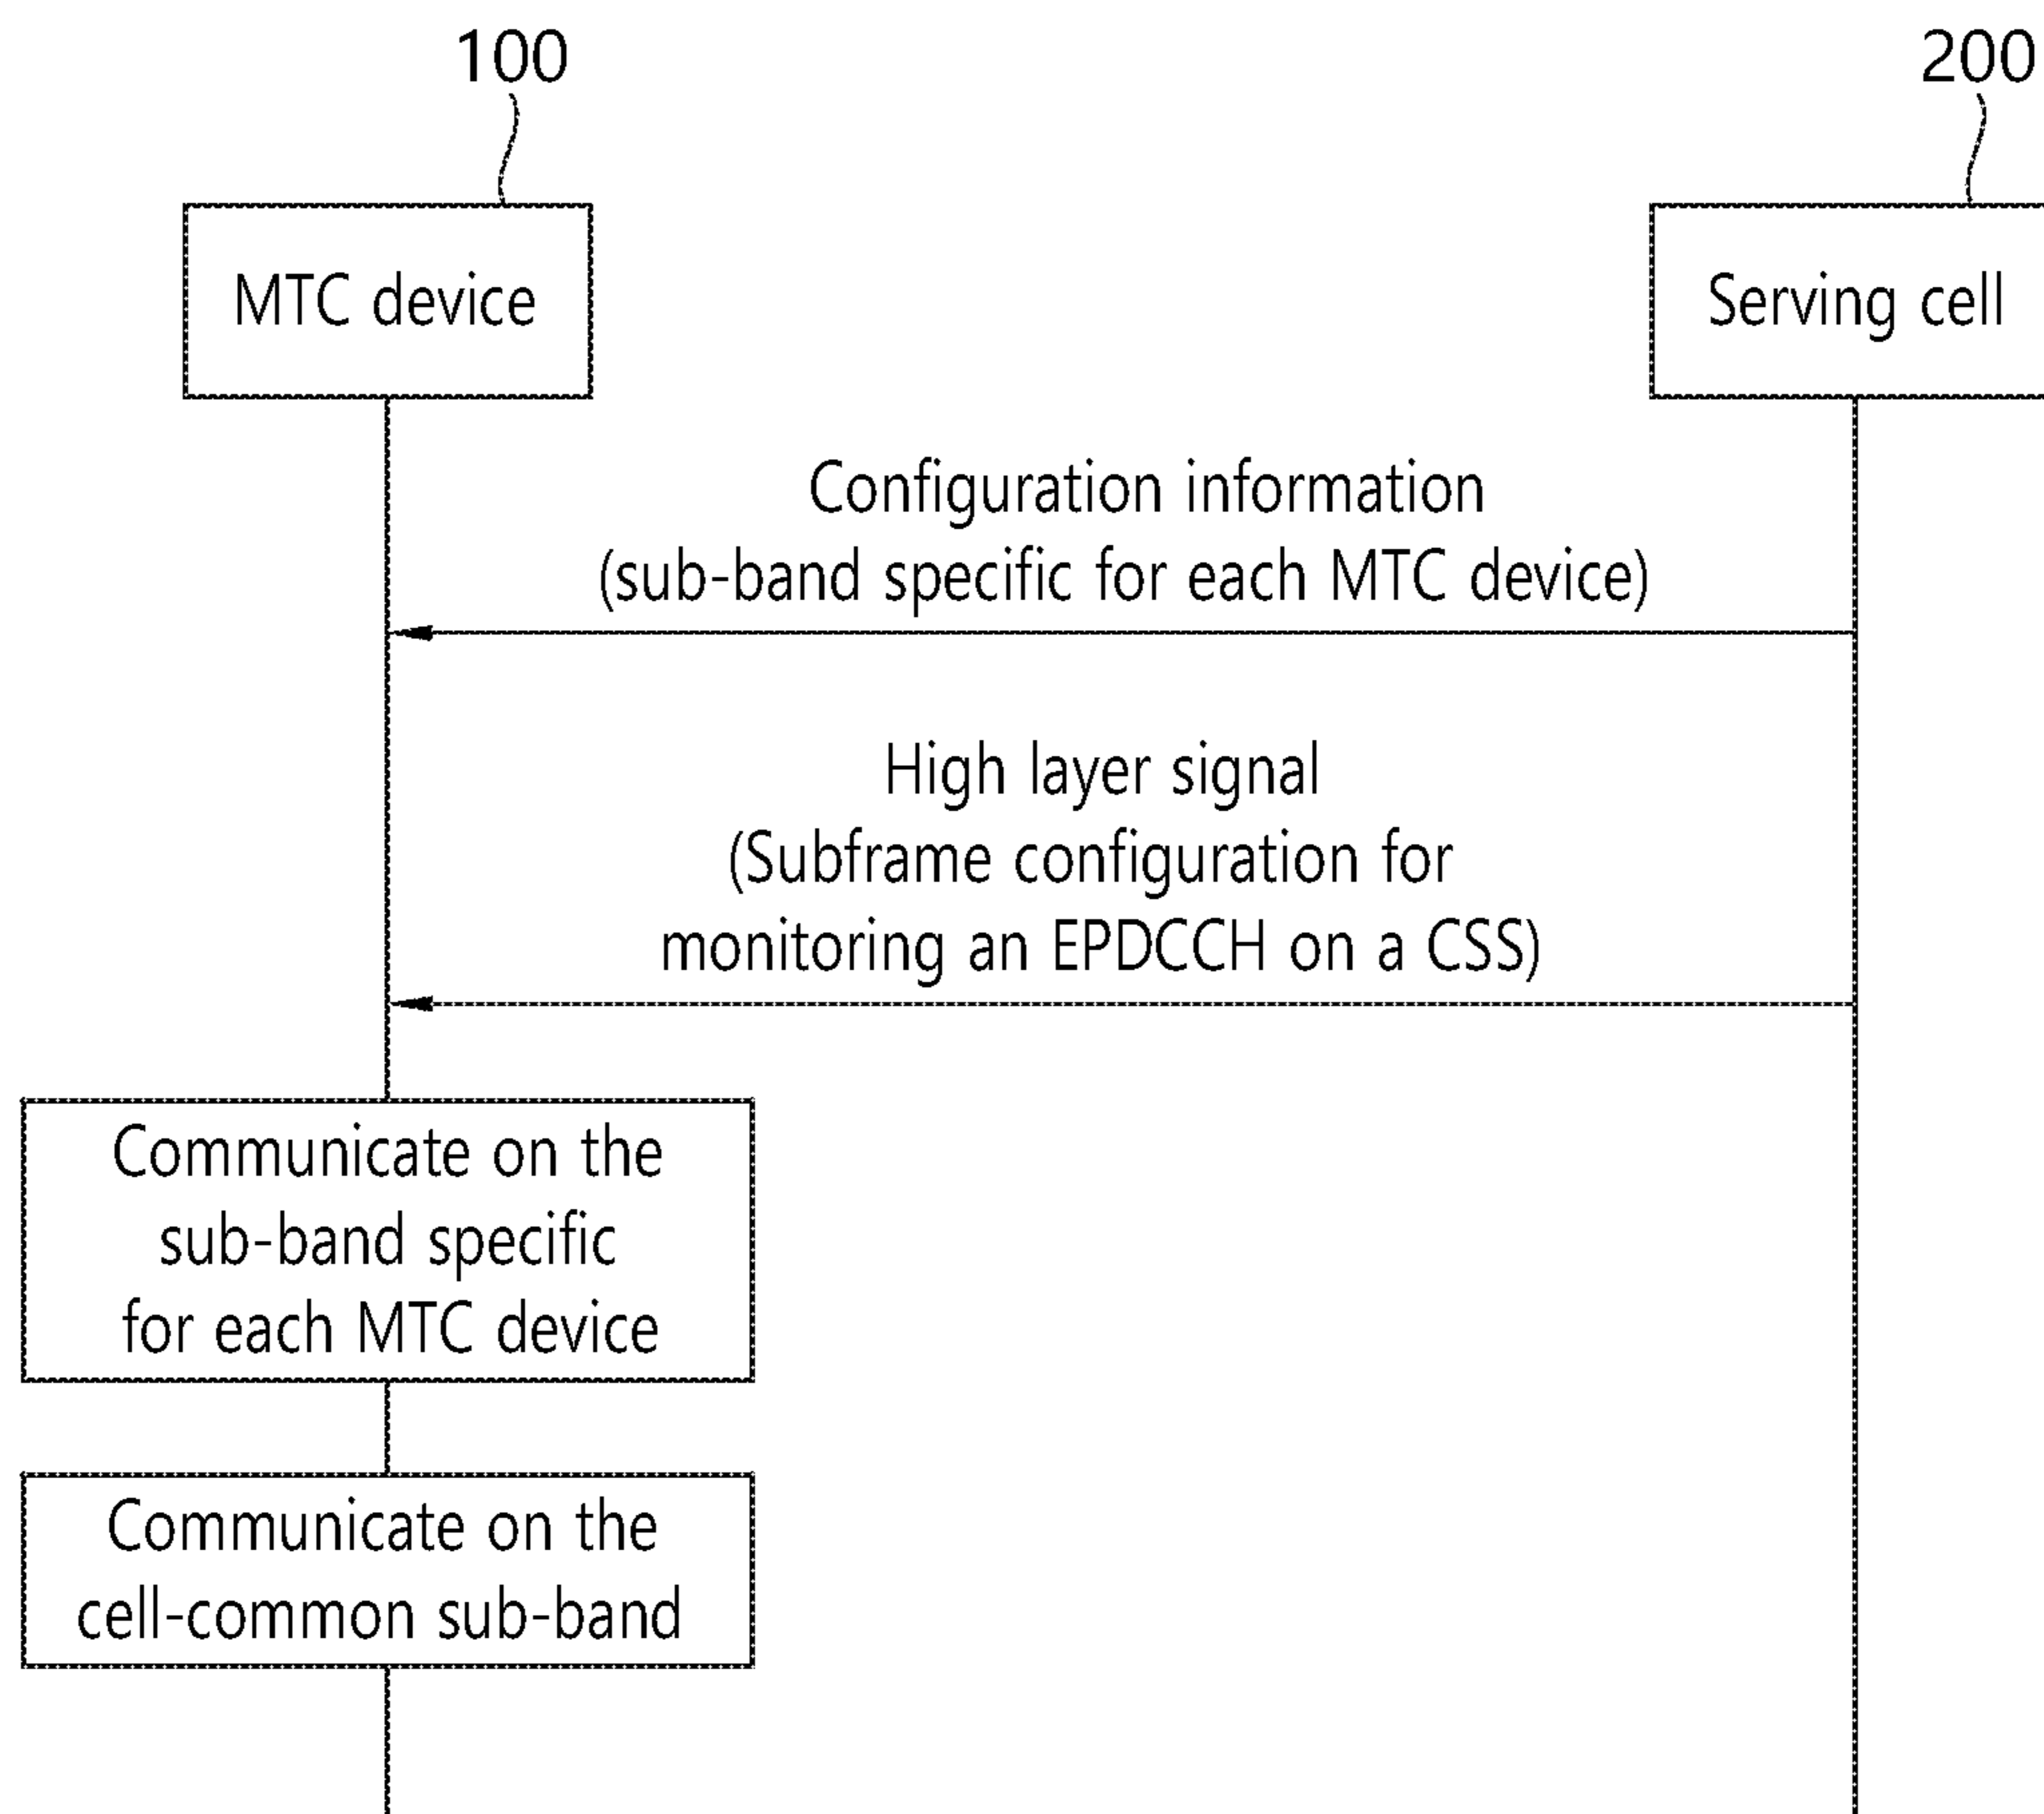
100

200

MTC device

Serving cell

Configuration information
(sub-band specific for each MTC device)

High layer signal
(Subframe configuration for
monitoring an EPDCCH on a CSS)

Communicate on the
sub-band specific
for each MTC device

Communicate on the
cell-common sub-band